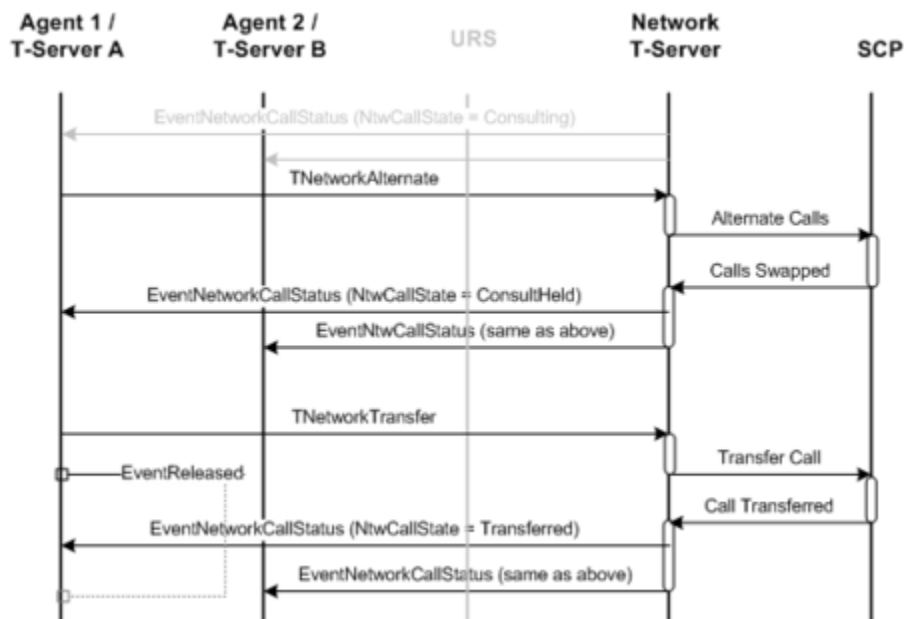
Agent 1 / T-Server A

Agent 2 / T-Server B

URS

Network T-Server

SCP

EventNetworkCallStatus (NtwCallState = Consulting)

TNetworkAlternate

Alternate Calls

Calls Swapped

EventNetworkCallStatus (NtwCallState = ConsultHeld)

EventNtwCallStatus (same as above)

TNetworkTransfer

Transfer Call

EventReleased

Call Transferred

EventNetworkCallStatus (NtwCallState = Transferred)

EventNetworkCallStatus (same as above)